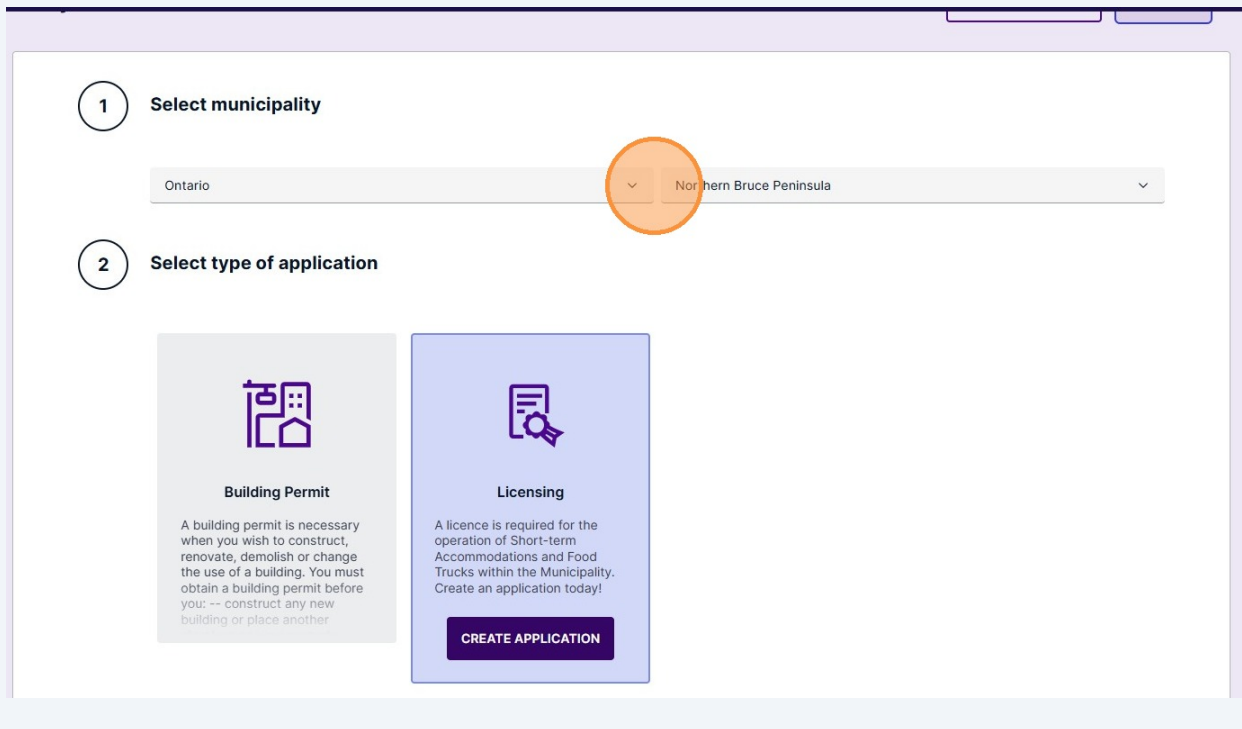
1

Select municipality

Ontario

Nor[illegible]hern Bruce Peninsula

2

Select type of application

Building Permit

A building permit is necessary when you wish to construct, renovate, demolish or change the use of a building. You must obtain a building permit before you: -- construct any new building or place another

Licensing

A licence is required for the operation of Short-term Accommodations and Food Trucks within the Municipality. Create an application today!

CREATE APPLICATION